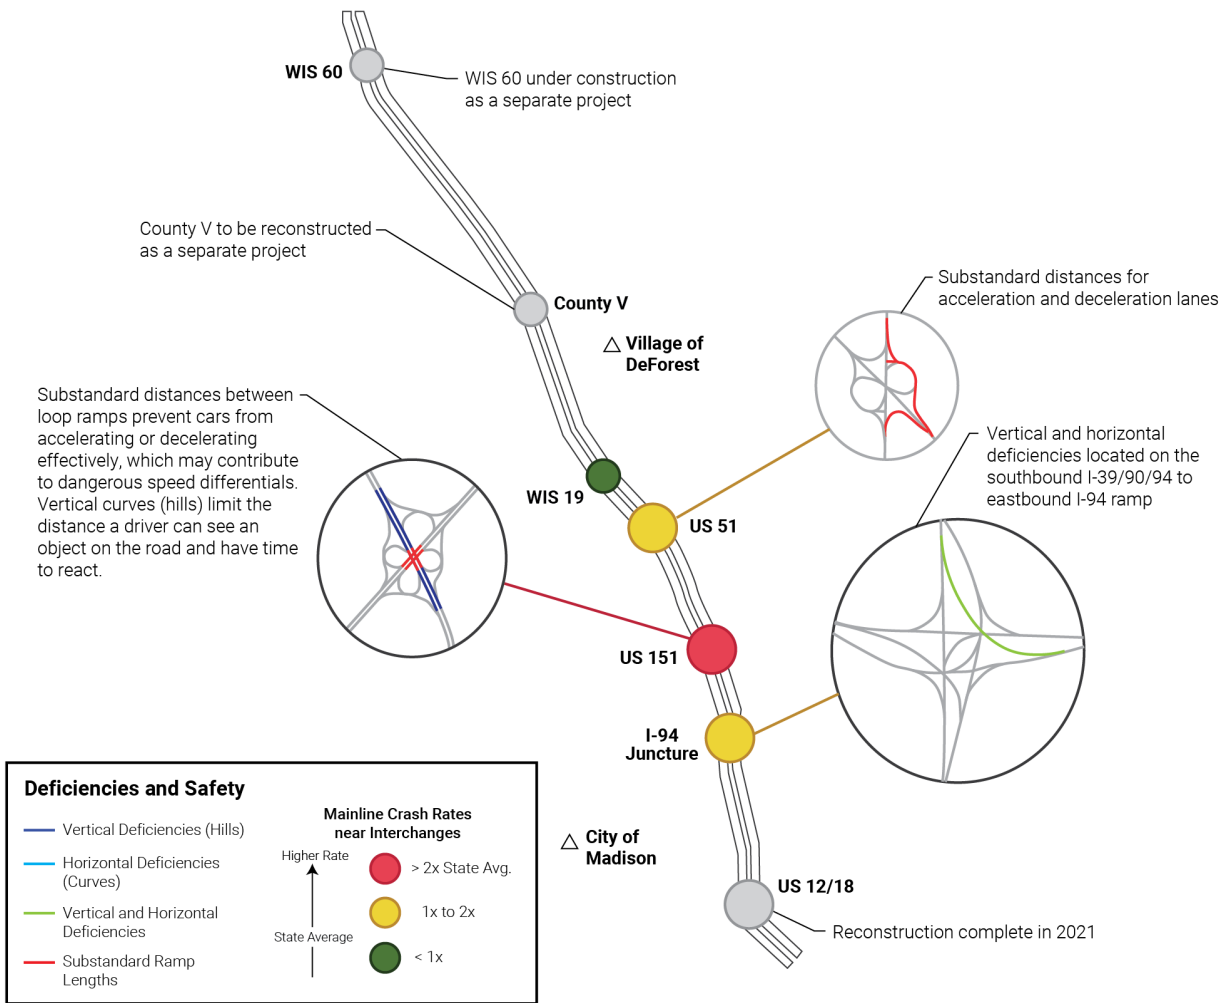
WIS 60

WIS 60 under construction as a separate project

County V to be reconstructed as a separate project

County V

Substandard distances for acceleration and deceleration lanes

△ Village of DeForest

Substandard distances between loop ramps prevent cars from accelerating or decelerating effectively, which may contribute to dangerous speed differentials. Vertical curves (hills) limit the distance a driver can see an object on the road and have time to react.

Vertical and horizontal deficiencies located on the southbound I-39/90/94 to eastbound I-94 ramp

WIS 19

US 51

US 151

I-94 Juncture

△ City of Madison

US 12/18

Reconstruction complete in 2021

Deficiencies and Safety

Vertical Deficiencies (Hills)

Horizontal Deficiencies (Curves)

Vertical and Horizontal Deficiencies

Substandard Ramp Lengths

Mainline Crash Rates near Interchanges

Higher Rate

State Average

> 2x State Avg.

1x to 2x

< 1x